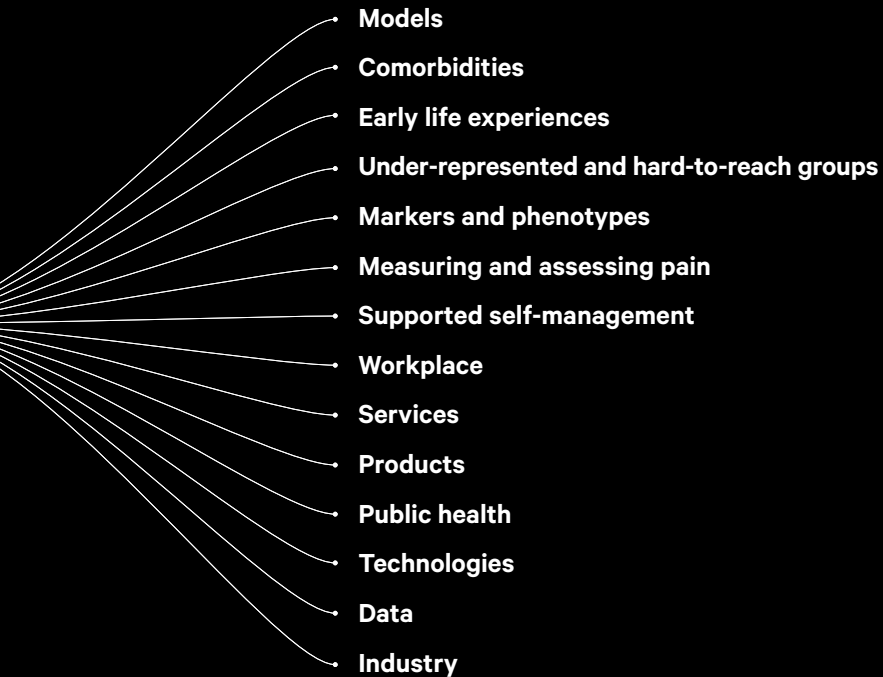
Models

Comorbidities

Early life experiences

Under-represented and hard-to-reach groups

Markers and phenotypes

Measuring and assessing pain

Supported self-management

Workplace

Services

Products

Public health

Technologies

Data

Industry